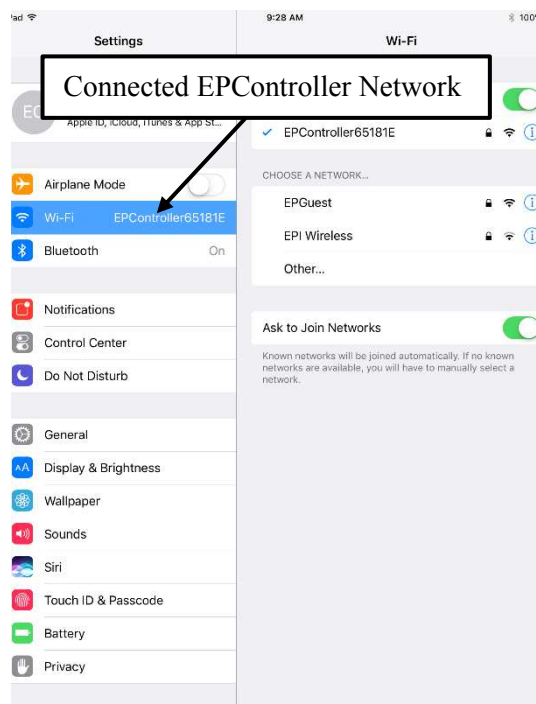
Pad
9:28 AM
100
Settings
Wi-Fi
Connected EPController Network
EC
Apple ID, iCloud, iTunes & App St...
EPController65181E
Airplane Mode
Wi-Fi EPController65181E
Bluetooth On
CHOOSE A NETWORK...
EPGuest
EPI Wireless
Other...
Notifications
Control Center
Do Not Disturb
Ask to Join Networks
Known networks will be joined automatically. If no known networks are available, you will have to manually select a network.
General
Display & Brightness
Wallpaper
Sounds
Siri
Touch ID & Passcode
Battery
Privacy